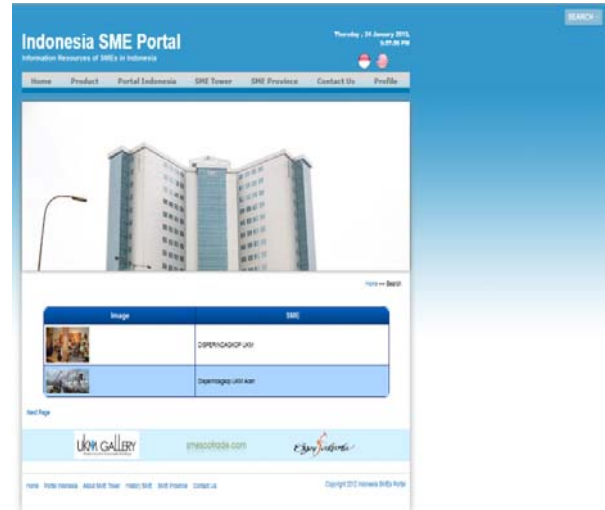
SEARCH

Indonesia SME Portal
Information Resources of SMEs in Indonesia

Thursday , 24 January 2013, 5:57:06 PM

Home | Product | Portal Indonesia | SME Tower | SME Province | Contact Us | Profile

Home >> Search

| Image | SME |
|---|---|
| | DISPERINDAGKOP UKM |
| | Disperindagkop UKM Aceh |

Next Page

UKM GALLERY | smesco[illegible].com | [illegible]

Home | Portal Indonesia | About SME Tower | History SME | SME Province | Contact Us

Copyright 2012 Indonesia SMEs Portal